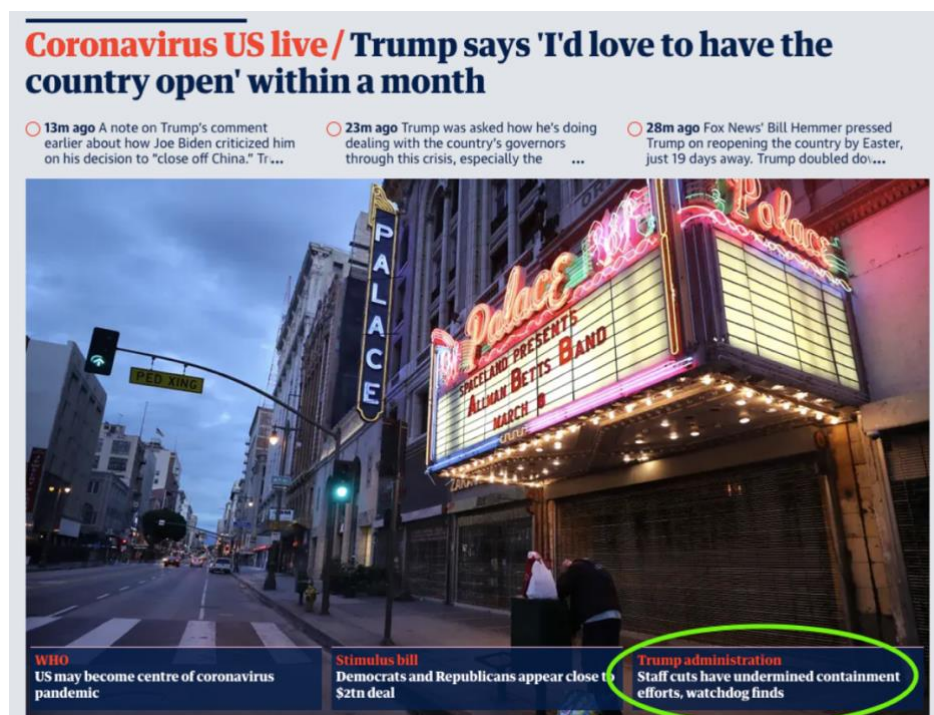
Coronavirus US live / Trump says 'I'd love to have the country open' within a month

13m ago A note on Trump's comment earlier about how Joe Biden criticized him on his decision to "close off China." Tr...

23m ago Trump was asked how he's doing dealing with the country's governors through this crisis, especially the ...

28m ago Fox News' Bill Hemmer pressed Trump on reopening the country by Easter, just 19 days away. Trump doubled do...

PALACE

PED XING

Palace

SPACELAND PRESENTS
ALLMAN BETTS BAND
MARCH 8

Palace

WHO
US may become centre of coronavirus pandemic

Stimulus bill
Democrats and Republicans appear close to $2tn deal

Trump administration
Staff cuts have undermined containment efforts, watchdog finds